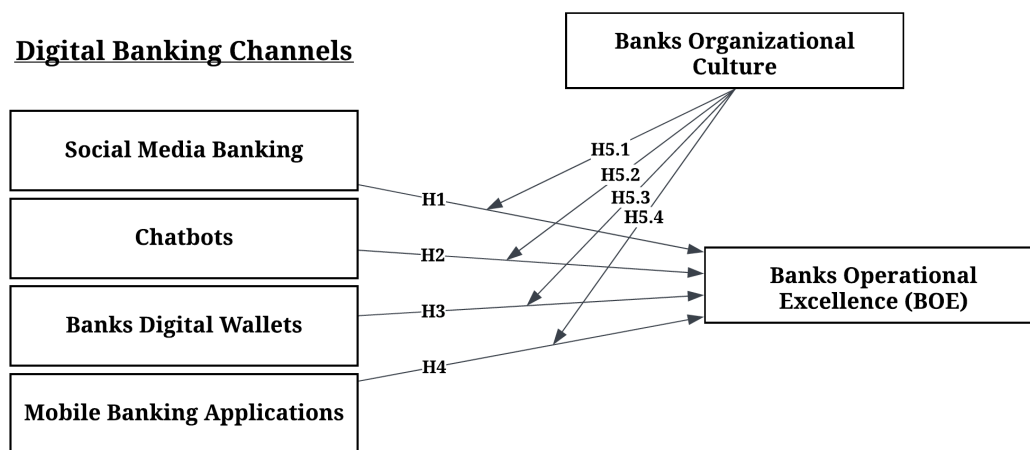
Digital Banking Channels

Banks Organizational Culture

Social Media Banking

Chatbots

Banks Digital Wallets

Mobile Banking Applications

H5.1
H5.2
H5.3
H5.4

H1
H2
H3
H4

Banks Operational Excellence (BOE)